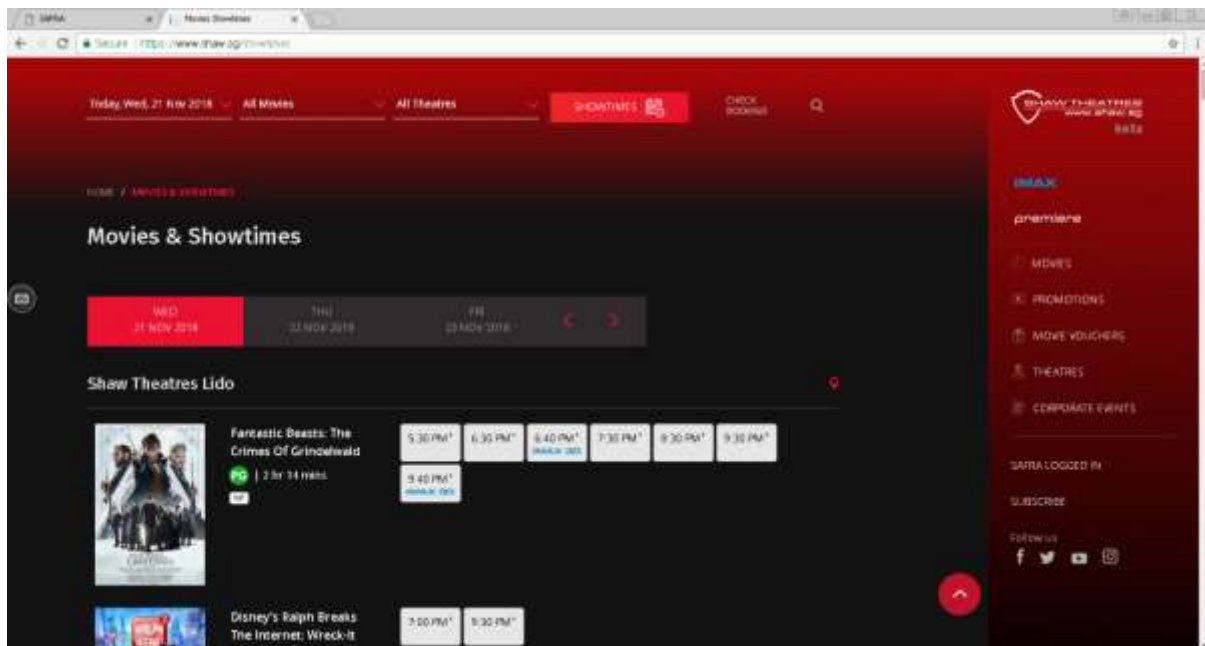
SAFRA
Movies Showtimes
Secure https://www.shaw.sg/showtimes

Today, Wed, 21 Nov 2018
All Movies
All Theatres
SHOWTIMES
CHECK BOOKINGS

SHAW THEATRES
www.shaw.sg
beta

HOME / MOVIES & SHOWTIMES

Movies & Showtimes

WED
21 NOV 2018
THU
22 NOV 2018
FRI
23 NOV 2018

Shaw Theatres Lido

Fantastic Beasts: The Crimes Of Grindelwald
PG | 2 hr 14 mins

5:30 PM*
6:30 PM*
6:40 PM*
IMAX 3D
7:30 PM*
8:30 PM*
9:30 PM*
9:40 PM*
IMAX 3D

Disney's Ralph Breaks The Internet: Wreck-It
7:00 PM*
9:30 PM*

IMAX
premiere
MOVIES
PROMOTIONS
MOVIE VOUCHERS
THEATRES
CORPORATE EVENTS
SAFRA LOGGED IN
SUBSCRIBE
Follow us